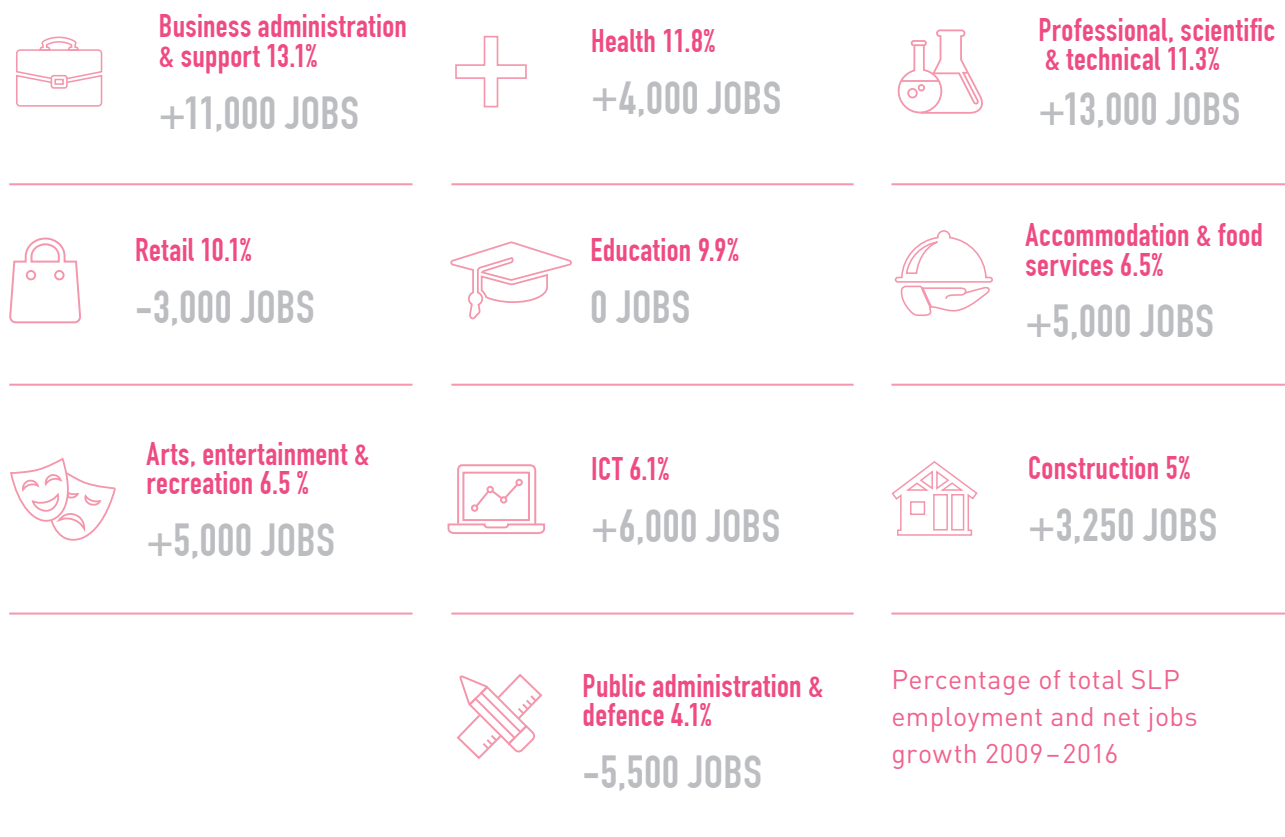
Business administration & support 13.1%

+11,000 JOBS

Health 11.8%

+4,000 JOBS

Professional, scientific & technical 11.3%

+13,000 JOBS

Retail 10.1%

-3,000 JOBS

Education 9.9%

0 JOBS

Accommodation & food services 6.5%

+5,000 JOBS

Arts, entertainment & recreation 6.5 %

+5,000 JOBS

ICT 6.1%

+6,000 JOBS

Construction 5%

+3,250 JOBS

Public administration & defence 4.1%

-5,500 JOBS

Percentage of total SLP employment and net jobs growth 2009–2016